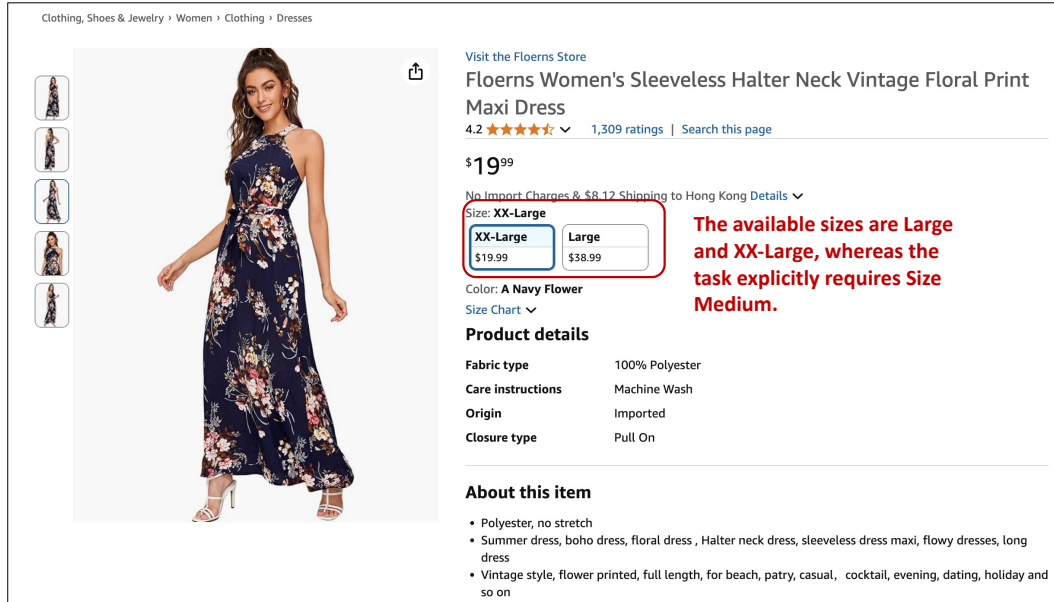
Clothing, Shoes & Jewelry › Women › Clothing › Dresses

Visit the Floerns Store

Floerns Women's Sleeveless Halter Neck Vintage Floral Print Maxi Dress

4.2 ★★★★☆ 1,309 ratings | Search this page

$19^{99}

No Import Charges & $8.12 Shipping to Hong Kong Details

Size: XX-Large

| XX-Large | Large |
|---|---|
| $19.99 | $38.99 |

The available sizes are Large and XX-Large, whereas the task explicitly requires Size Medium.

Color: A Navy Flower

Size Chart

Product details

| | |
|---|---|
| Fabric type | 100% Polyester |
| Care instructions | Machine Wash |
| Origin | Imported |
| Closure type | Pull On |

About this item

• Polyester, no stretch
• Summer dress, boho dress, floral dress , Halter neck dress, sleeveless dress maxi, flowy dresses, long dress
• Vintage style, flower printed, full length, for beach, patry, casual, cocktail, evening, dating, holiday and so on